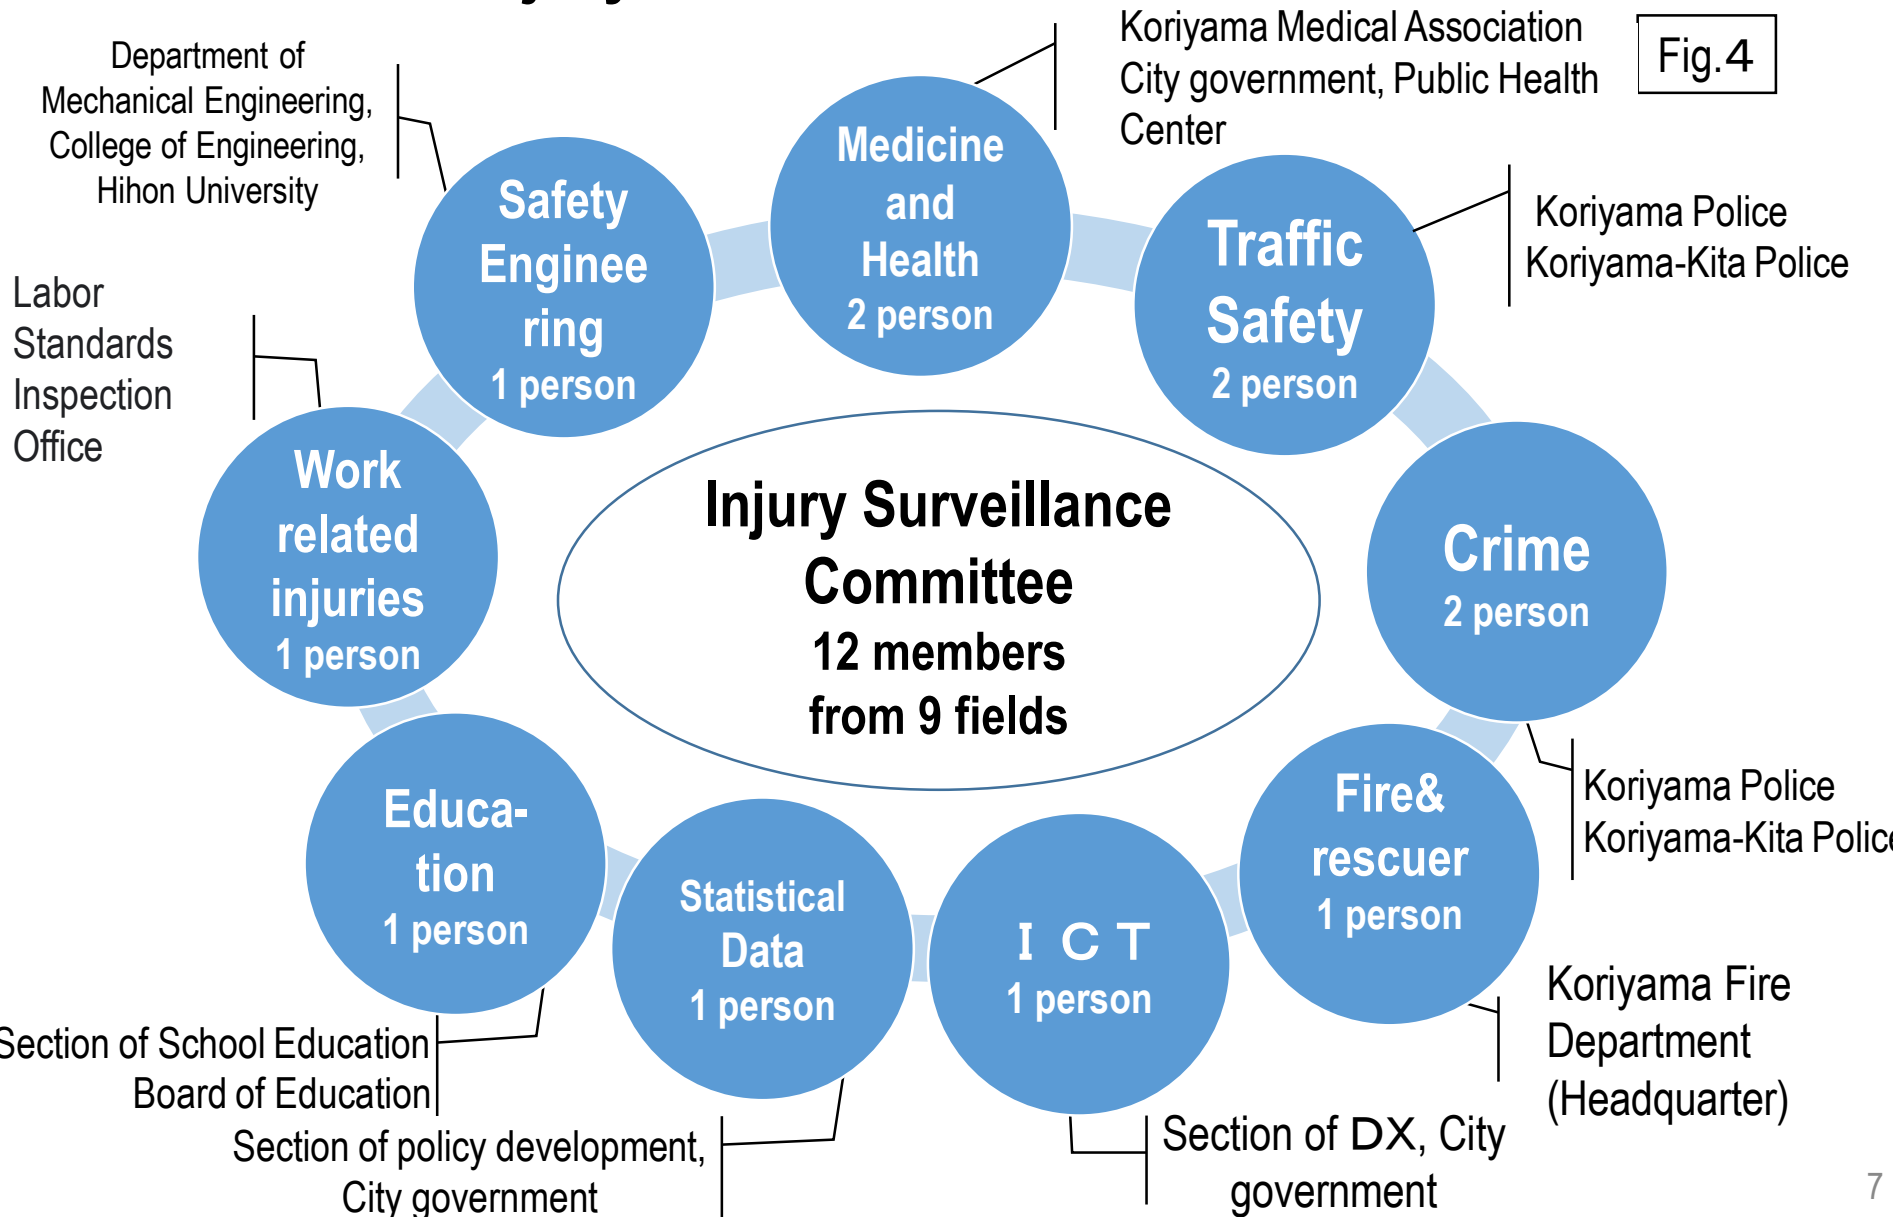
Fig.4

Injury Surveillance Committee
12 members from 9 fields

Medicine and Health
2 person

Koriyama Medical Association
City government, Public Health Center

Traffic Safety
2 person

Koriyama Police
Koriyama-Kita Police

Crime
2 person

Koriyama Police
Koriyama-Kita Polic

Fire& rescuer
1 person

Koriyama Fire Department (Headquarter)

I C T
1 person

Section of DX, City government

Statistical Data
1 person

Section of policy development, City government

Educa-tion
1 person

Section of School Education
Board of Education

Work related injuries
1 person

Labor Standards Inspection Office

Safety Engineering
1 person

Department of Mechanical Engineering, College of Engineering, Hihon University

7